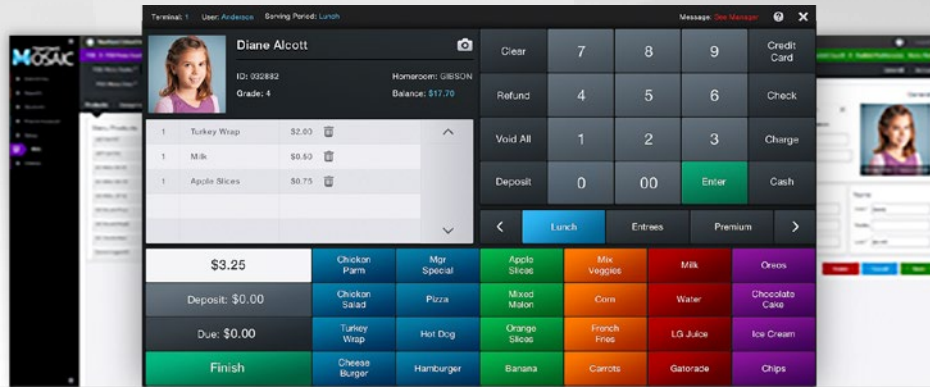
Terminal: 1 User: Anderson Serving Period: Lunch Message: See Manager ? ✕

MOSAIC

Diane Alcott

ID: 032882 Homeroom: GIBSON
Grade: 4 Balance: $17.70

| 1 | Turkey Wrap | $2.00 |
|---|---|---|
| 1 | Milk | $0.50 |
| 1 | Apple Slices | $0.75 |

| Clear | 7 | 8 | 9 | Credit Card |
|---|---|---|---|---|
| Refund | 4 | 5 | 6 | Check |
| Void All | 1 | 2 | 3 | Charge |
| Deposit | 0 | 00 | Enter | Cash |

< Lunch Entrees Premium >

| $3.25 | Chicken Parm | Mgr Special | Apple Slices | Mix Veggies | Milk | Oreos |
|---|---|---|---|---|---|---|
| Deposit: $0.00 | Chicken Salad | Pizza | Mixed Melon | Corn | Water | Chocolate Cake |
| Due: $0.00 | Turkey Wrap | Hot Dog | Orange Slices | French Fries | LG Juice | Ice Cream |
| Finish | Cheese Burger | Hamburger | Banana | Carrots | Gatorade | Chips |